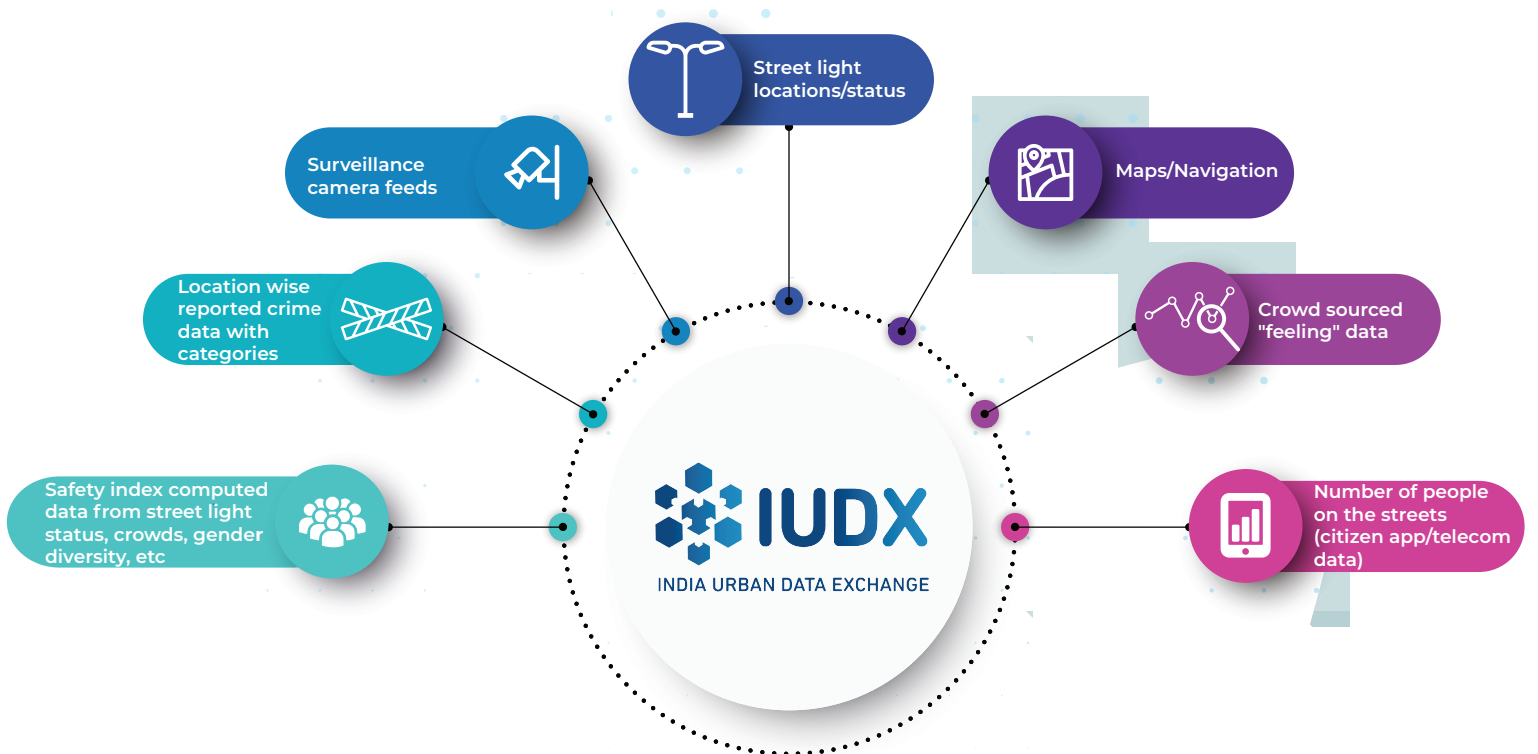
Street light locations/status

Surveillance camera feeds

Maps/Navigation

Location wise reported crime data with categories

Crowd sourced "feeling" data

Safety index computed data from street light status, crowds, gender diversity, etc

IUDX
INDIA URBAN DATA EXCHANGE

Number of people on the streets (citizen app/telecom data)